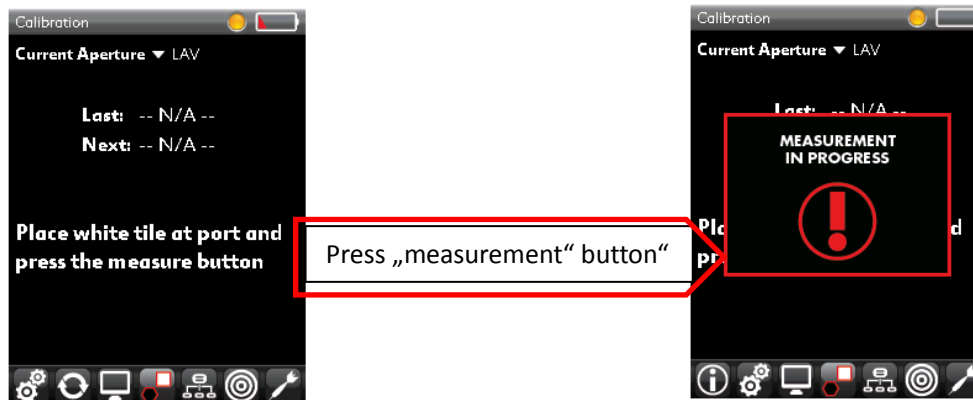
Calibration

Current Aperture ▼ LAV

Last: -- N/A --
Next: -- N/A --

Place white tile at port and press the measure button

Press „measurement“ button“

Calibration

Current Aperture ▼ LAV

Last: -- N/A --

MEASUREMENT IN PROGRESS

Pla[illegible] d
pr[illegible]